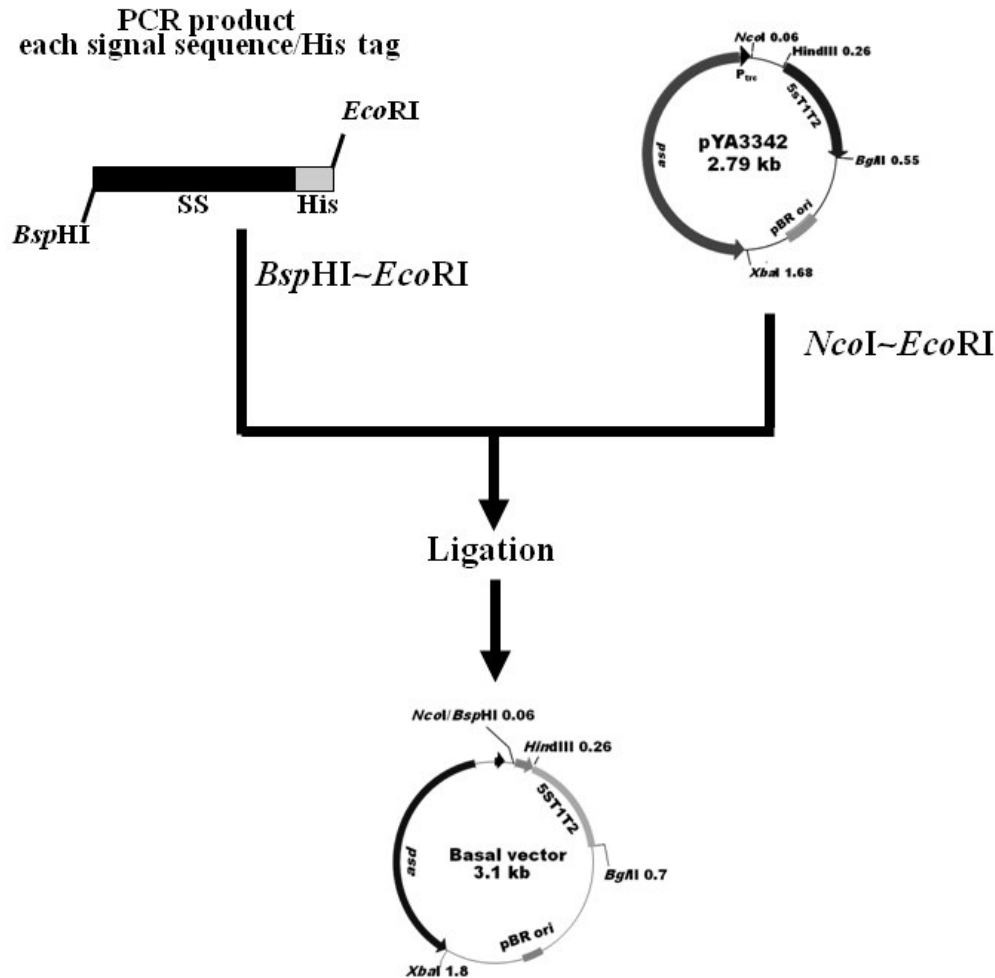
PCR product
each signal sequence/His tag

EcoRI

SS

His

BspHI

BspHI~EcoRI

NcoI 0.06
HindIII 0.26
$P_{trc}$
5sT1T2
asd
pYA3342
2.79 kb
BglI 0.55
pBR ori
XbaI 1.68

NcoI~EcoRI

Ligation

NcoI/BspHI 0.06
HindIII 0.26
5ST1T2
asd
Basal vector
3.1 kb
BglI 0.7
pBR ori
XbaI 1.8